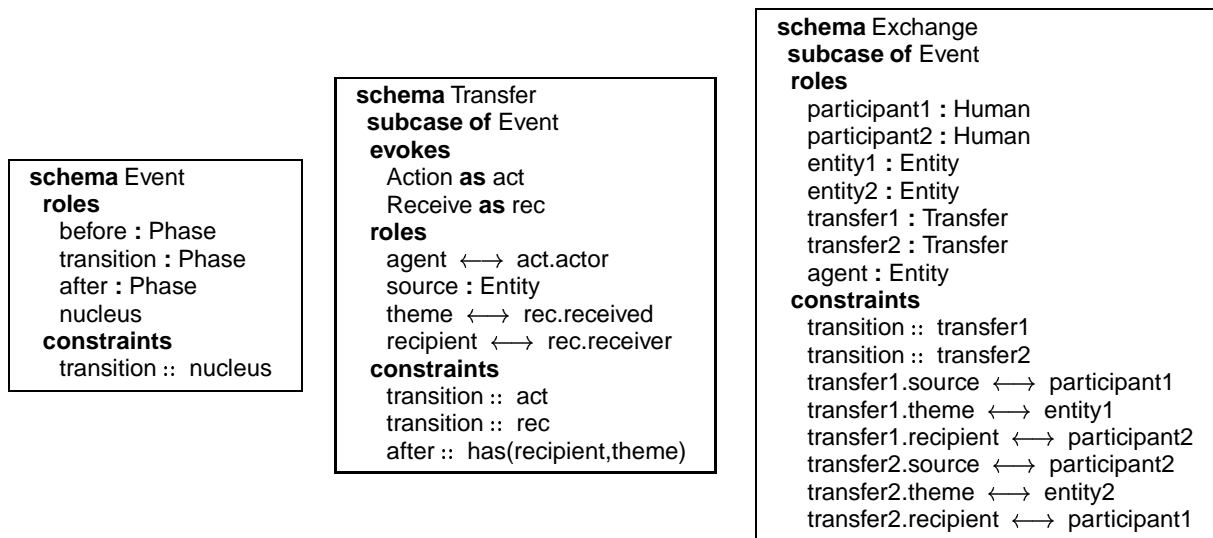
schema Event
roles
before : Phase
transition : Phase
after : Phase
nucleus
constraints
transition :: nucleus

schema Transfer
subcase of Event
evokes
Action as act
Receive as rec
roles
agent $\longleftrightarrow$ act.actor
source : Entity
theme $\longleftrightarrow$ rec.received
recipient $\longleftrightarrow$ rec.receiver
constraints
transition :: act
transition :: rec
after :: has(recipient,theme)

schema Exchange
subcase of Event
roles
participant1 : Human
participant2 : Human
entity1 : Entity
entity2 : Entity
transfer1 : Transfer
transfer2 : Transfer
agent : Entity
constraints
transition :: transfer1
transition :: transfer2
transfer1.source $\longleftrightarrow$ participant1
transfer1.theme $\longleftrightarrow$ entity1
transfer1.recipient $\longleftrightarrow$ participant2
transfer2.source $\longleftrightarrow$ participant2
transfer2.theme $\longleftrightarrow$ entity2
transfer2.recipient $\longleftrightarrow$ participant1